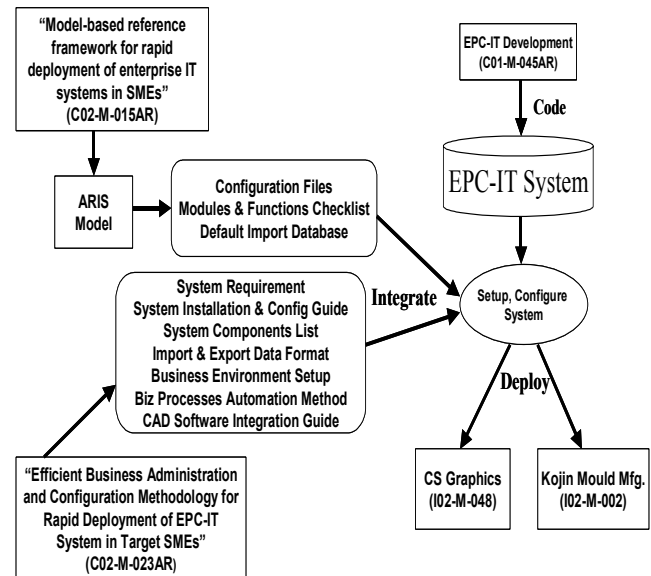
"Model-based reference framework for rapid deployment of enterprise IT systems in SMEs" (C02-M-015AR)

EPC-IT Development (C01-M-045AR)

Code

EPC-IT System

ARIS Model

Configuration Files
Modules & Functions Checklist
Default Import Database

System Requirement
System Installation & Config Guide
System Components List
Import & Export Data Format
Business Environment Setup
Biz Processes Automation Method
CAD Software Integration Guide

Integrate

Setup, Configure System

Deploy

"Efficient Business Administration and Configuration Methodology for Rapid Deployment of EPC-IT System in Target SMEs" (C02-M-023AR)

CS Graphics (I02-M-048)

Kojin Mould Mfg. (I02-M-002)